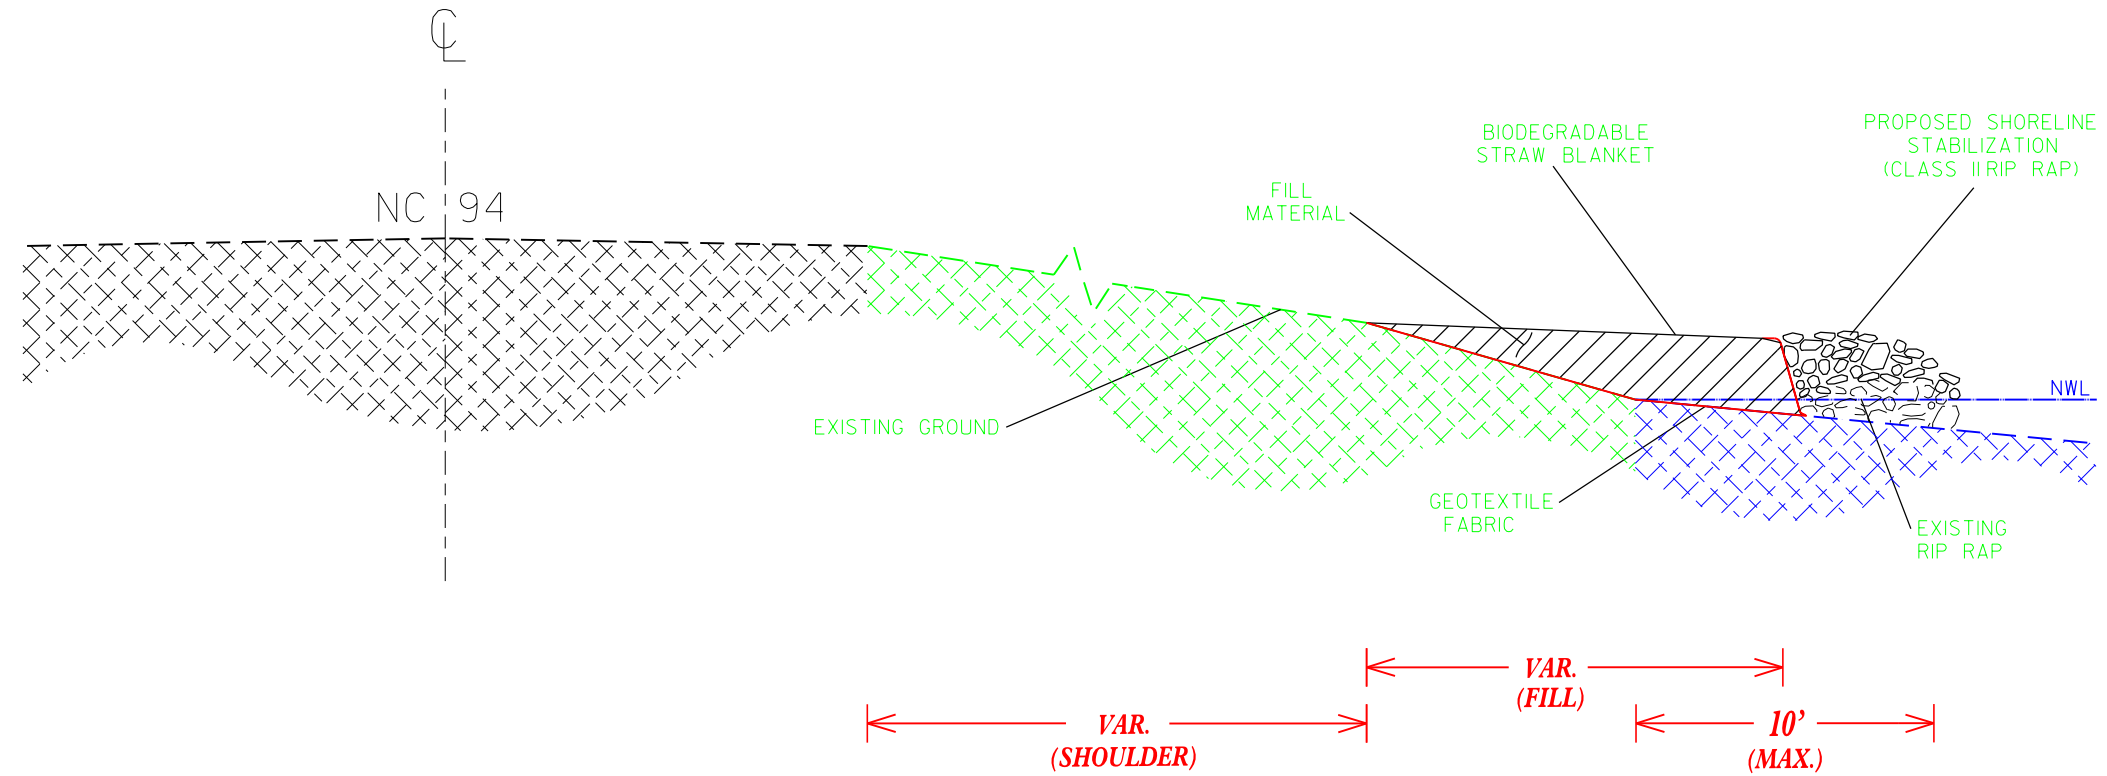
℄

NC 94

BIODEGRADABLE STRAW BLANKET

PROPOSED SHORELINE STABILIZATION (CLASS II RIP RAP)

FILL MATERIAL

NWL

EXISTING GROUND

GEOTEXTILE FABRIC

EXISTING RIP RAP

VAR. (FILL)

VAR. (SHOULDER)

10' (MAX.)